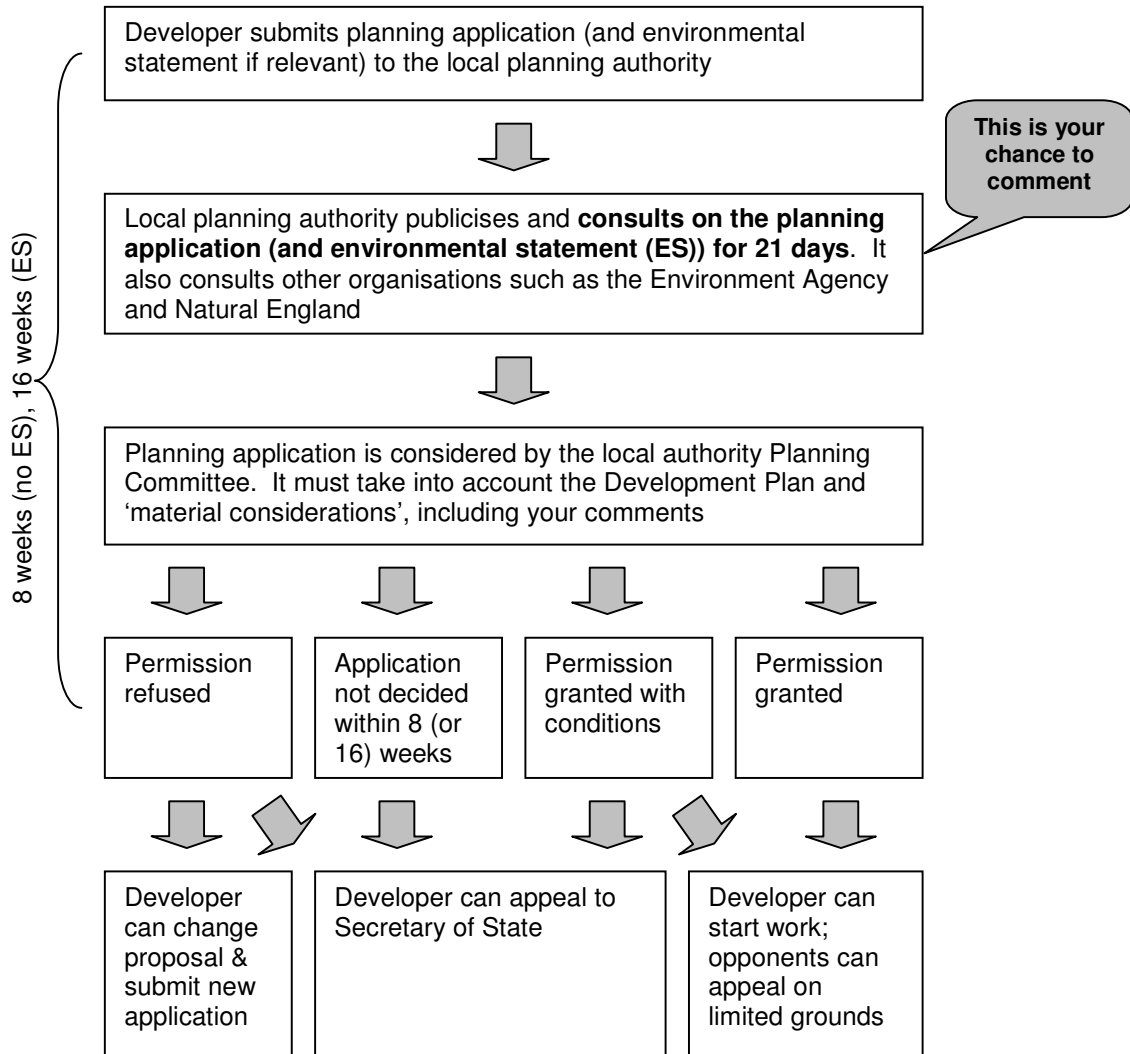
8 weeks (no ES), 16 weeks (ES)

Developer submits planning application (and environmental statement if relevant) to the local planning authority

This is your chance to comment

Local planning authority publicises and **consults on the planning application (and environmental statement (ES)) for 21 days**. It also consults other organisations such as the Environment Agency and Natural England

Planning application is considered by the local authority Planning Committee. It must take into account the Development Plan and 'material considerations', including your comments

Permission refused

Application not decided within 8 (or 16) weeks

Permission granted with conditions

Permission granted

Developer can change proposal & submit new application

Developer can appeal to Secretary of State

Developer can start work; opponents can appeal on limited grounds